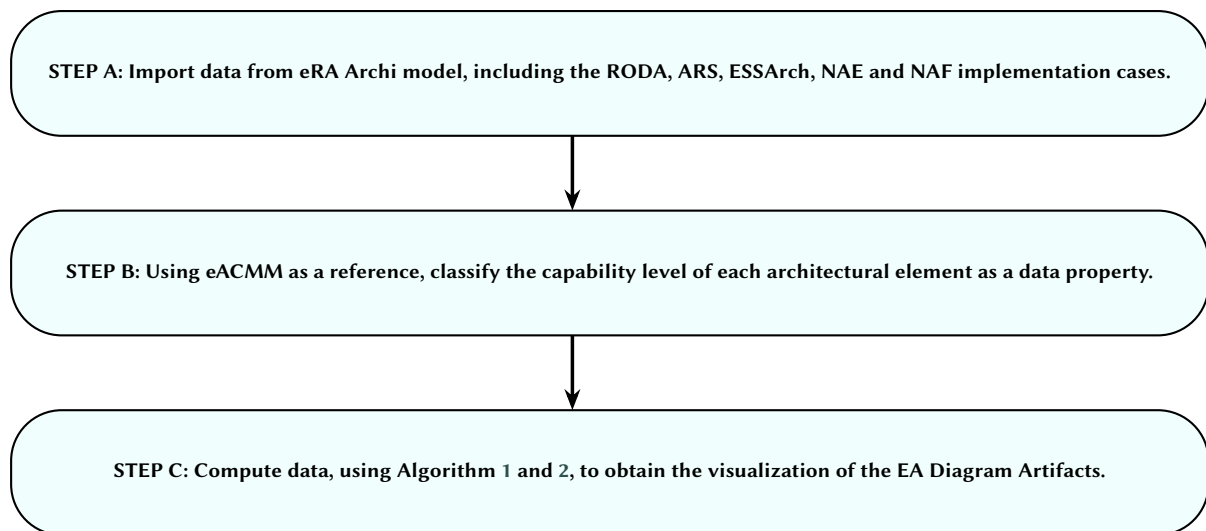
STEP A: Import data from eRA Archi model, including the RODA, ARS, ESSArch, NAE and NAF implementation cases.

STEP B: Using eACMM as a reference, classify the capability level of each architectural element as a data property.

STEP C: Compute data, using Algorithm 1 and 2, to obtain the visualization of the EA Diagram Artifacts.